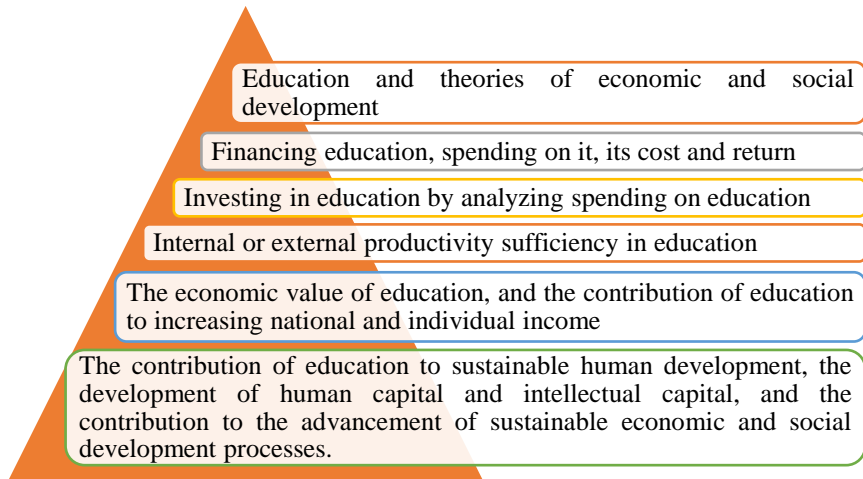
Education and theories of economic and social development

Financing education, spending on it, its cost and return

Investing in education by analyzing spending on education

Internal or external productivity sufficiency in education

The economic value of education, and the contribution of education to increasing national and individual income

The contribution of education to sustainable human development, the development of human capital and intellectual capital, and the contribution to the advancement of sustainable economic and social development processes.